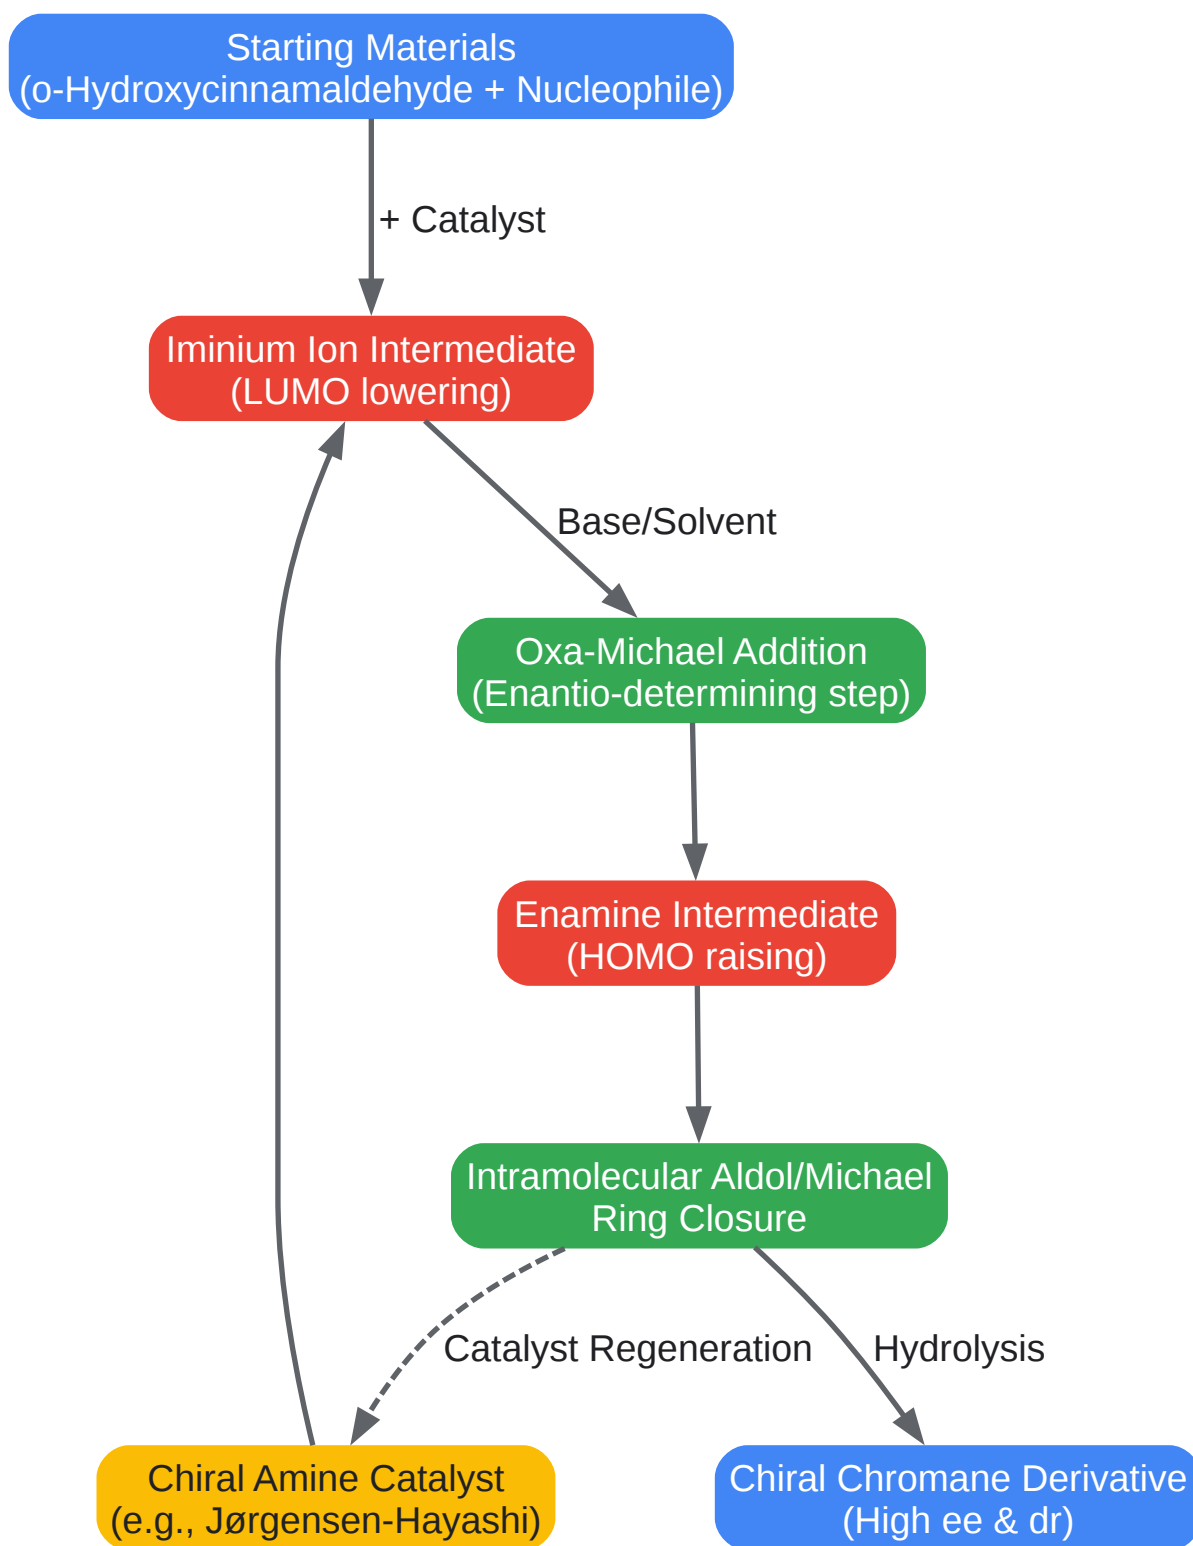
Starting Materials
(o-Hydroxycinnamaldehyde + Nucleophile)

+ Catalyst

Iminium Ion Intermediate
(LUMO lowering)

Base/Solvent

Oxa-Michael Addition
(Enantio-determining step)

Enamine Intermediate
(HOMO raising)

Intramolecular Aldol/Michael
Ring Closure

Catalyst Regeneration

Hydrolysis

Chiral Amine Catalyst
(e.g., Jørgensen-Hayashi)

Chiral Chromane Derivative
(High ee & dr)